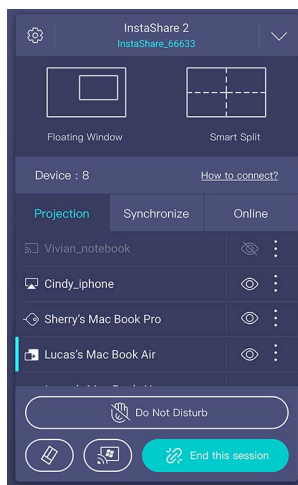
InstaShare 2
InstaShare_66633

Floating Window

Smart Split

Device : 8

How to connect?

Projection

Synchronize

Online

Vivian_notebook

Cindy_iphone

Sherry's Mac Book Pro

Lucas's Mac Book Air

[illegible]

Do Not Disturb

End this session